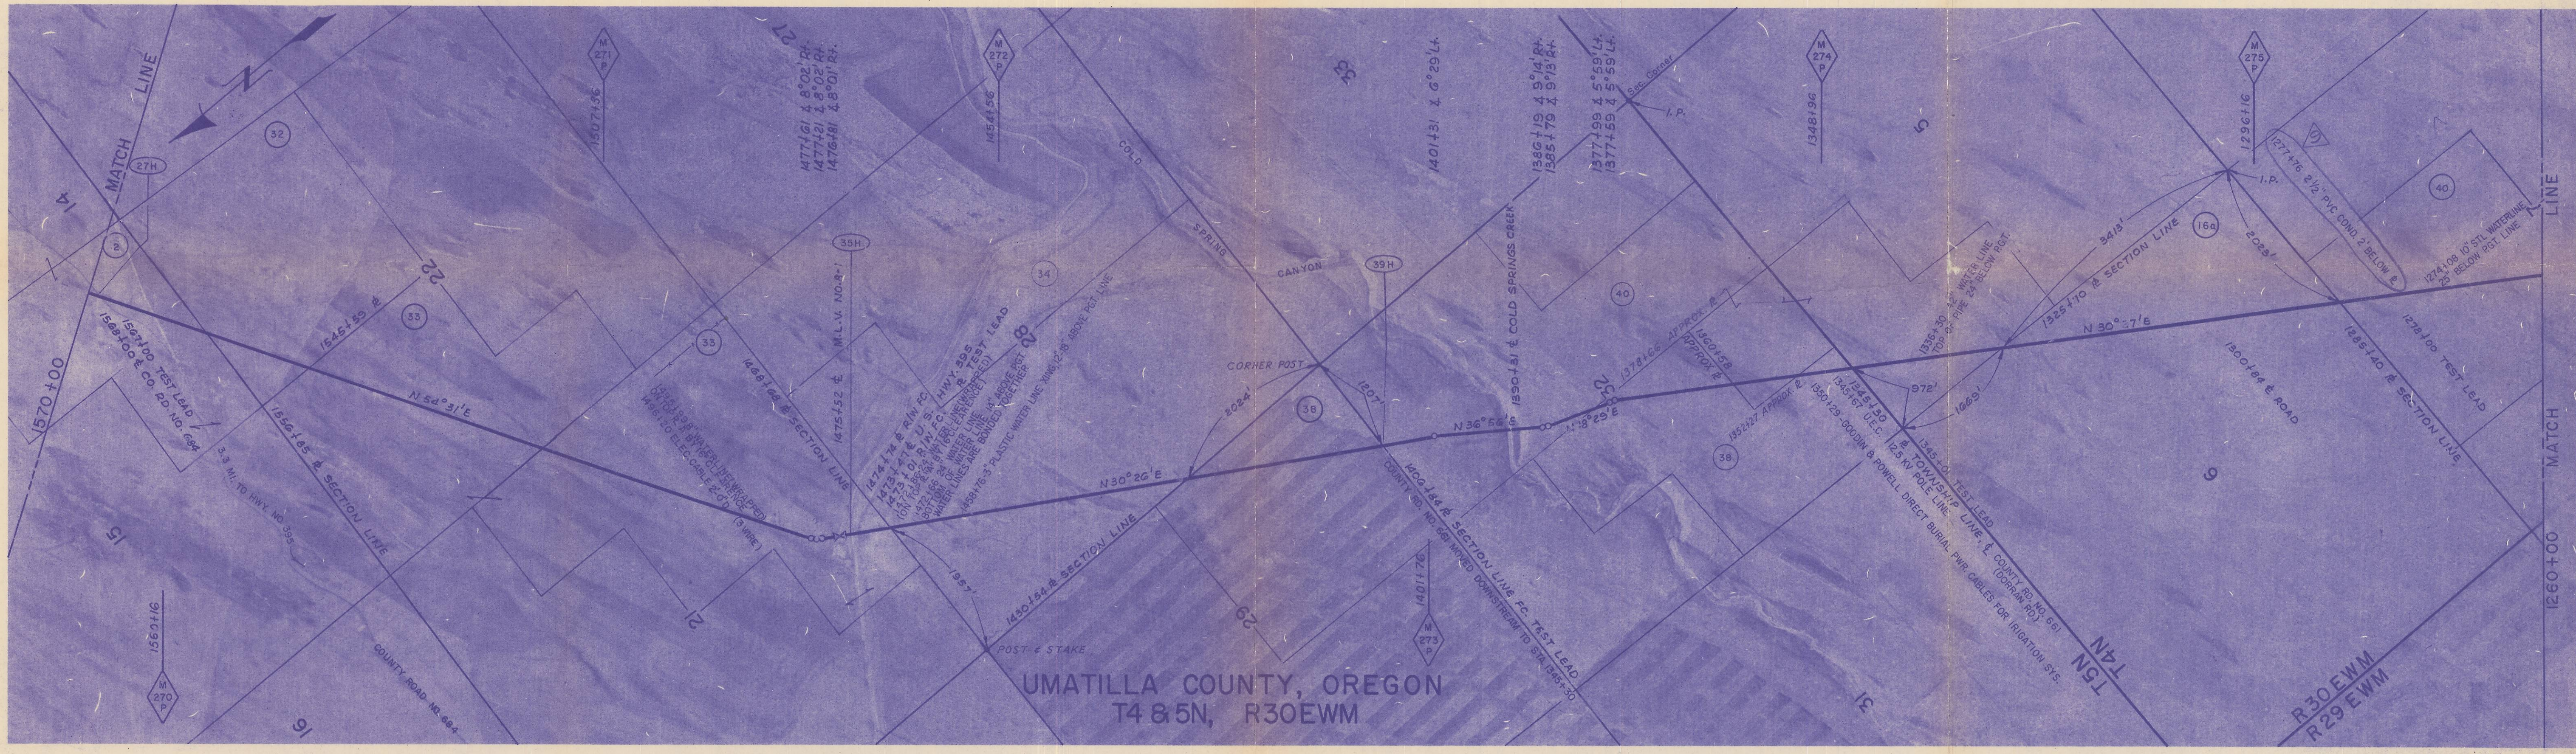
N

MATCH LINE

14

27H

32

8

1570+00

1567+00 TEST LEAD
1568+00 ℄ CO. RD. NO. 684

33

22

1545+50 ℄

1556+65 ℄ SECTION LINE

3.3 MI. TO HWY. NO. 395

15

1560+16

M
270
P

16

COUNTY ROAD NO. 684

1507+86

271

27

33

N 54°31'E

1481+20 ELEC. CABLE

(3 WIRE)

21

1466+44 ℄ SECTION LINE

35H

1475+52 ℄ M.L.V. NO. 2

M
272
P

1454+56

1477+61 ∡ 8°02' Rt.
1477+21 ∡ 8°02' Rt.
1476+81 ∡ 8°01' Rt.

1474+74 ℄ R/W F.C.
1473+47 ℄ U.S. HWY. 395 & TEST LEAD
1473+21 ℄ O.R. R/W F.C.

34

28

1458+76 3" PLASTIC WATER LINE

1957'

POST & STAKE

1450+54 ℄ SECTION LINE

N 30°26'E

COLD SPRING CANYON

39H

CORNER POST

2024'

38

1207'

1406+44 ℄ SECTION LINE F.C. TEST LEAD

COUNTY RD. NO. 661 MOVED DOWNSTREAM TO STA. 1345+30

29

1401+76

M
273
P

33

1401+31 ∡ 6°29' Lt.

1390+81 ℄ COLD SPRINGS CREEK

N 36°55'E

N 18°29'E

1386+19 ∡ 9°14' Rt.
1385+79 ∡ 9°13' Rt.

1377+99 ∡ 5°59' Lt.
1377+59 ∡ 5°59' Lt.

I.P.

M
274
P

1348+96

32

1378+05 SPRINGS ℄

1360+58 APPROX ℄

40

38

1351+27 APPROX ℄

1350+25 GOODIN & POWELL DIRECT BURIAL PWR. CABLES FOR IRRIGATION SYS.

1348+81 U.E.C. 125 KV POLE LINE

1345+30 ℄ TOWNSHIP LINE, ℄ COUNTY RD. NO. 661 (DORRAN RD.)

1345+01 TEST LEAD

972'

1469'

31

5

1339+30 12" WATER LINE 10' OF PIPE 2' BELOW RGT.

1325+70 ℄ SECTION LINE

5413'

16a

I.P.

2023'

N 30°7'E

1300+84 ℄ ROAD

6

T5N
T4N

M
275
P

1296+16

1277+76 ℄ 1/2" PVC COND. 2' BELOW ℄

40

1274+08 10" STL. WATERLINE 25' BELOW RGT. LINE

1278+00 TEST LEAD

1286+40 ℄ SECTION LINE

MATCH LINE

1260+00

R30EWM
R29EWM

UMATILLA COUNTY, OREGON
T4 & 5N, R30EWM